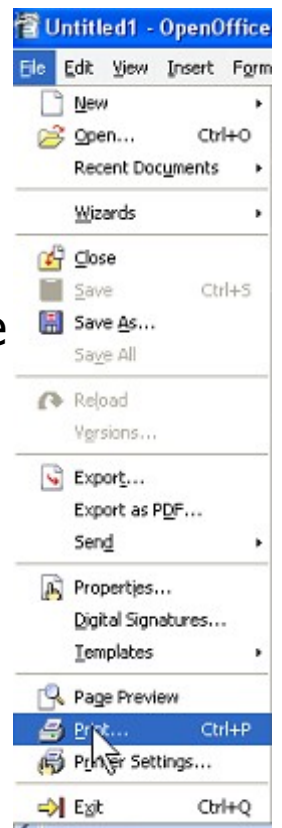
Untitled1 - OpenOffice

File Edit View Insert Form

New
Open... Ctrl+O
Recent Documents
Wizards
Close
Save Ctrl+S
Save As...
Save All
Reload
Versions...
Export...
Export as PDF...
Send
Properties...
Digital Signatures...
Templates
Page Preview
Print... Ctrl+P
Printer Settings...
Exit Ctrl+Q

e